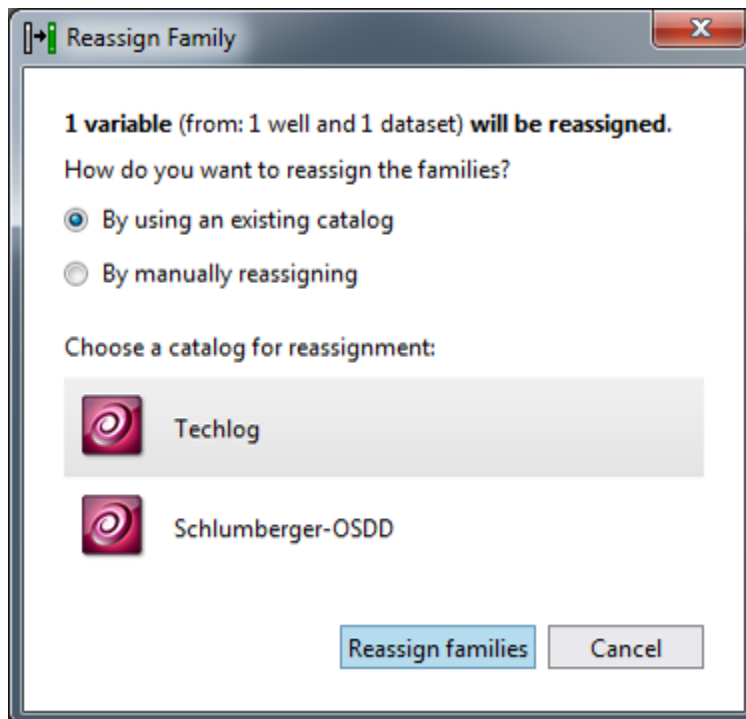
Reassign Family

**1 variable** (from: 1 well and 1 dataset) **will be reassigned.**

How do you want to reassign the families?

By using an existing catalog

By manually reassigning

Choose a catalog for reassignment:

Techlog

Schlumberger-OSDD

Reassign families

Cancel